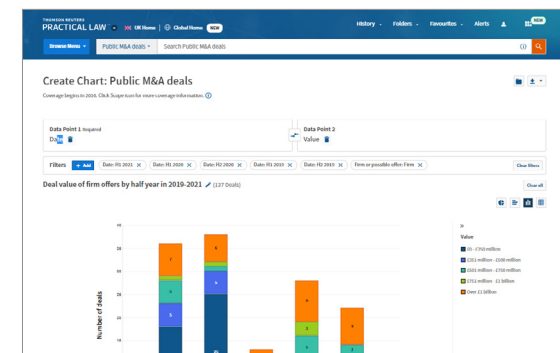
THOMSON REUTERS
PRACTICAL LAW

UK Home | Global Home NEW

History Folders Favourites Alerts NEW

Browse Menu Public M&A deals Search Public M&A deals

Create Chart: Public M&A deals

Coverage begins in 2015. Click Scope icon for more coverage information.

Data Point 1 Required
Date

Data Point 2
Value

Filters + Add Date: H1 2021 × Date: H1 2020 × Date: H2 2020 × Date: H1 2019 × Date: H2 2019 × Firm or possible offer: Firm ×

Clear filters

Deal value of firm offers by half year in 2019-2021 (137 Deals)

Clear all

Value
£0 - £250 million
£251 million - £500 million
£501 million - £750 million
£751 million - £1 billion
Over £1 billion

Number of deals

40
35
30
25
20
15